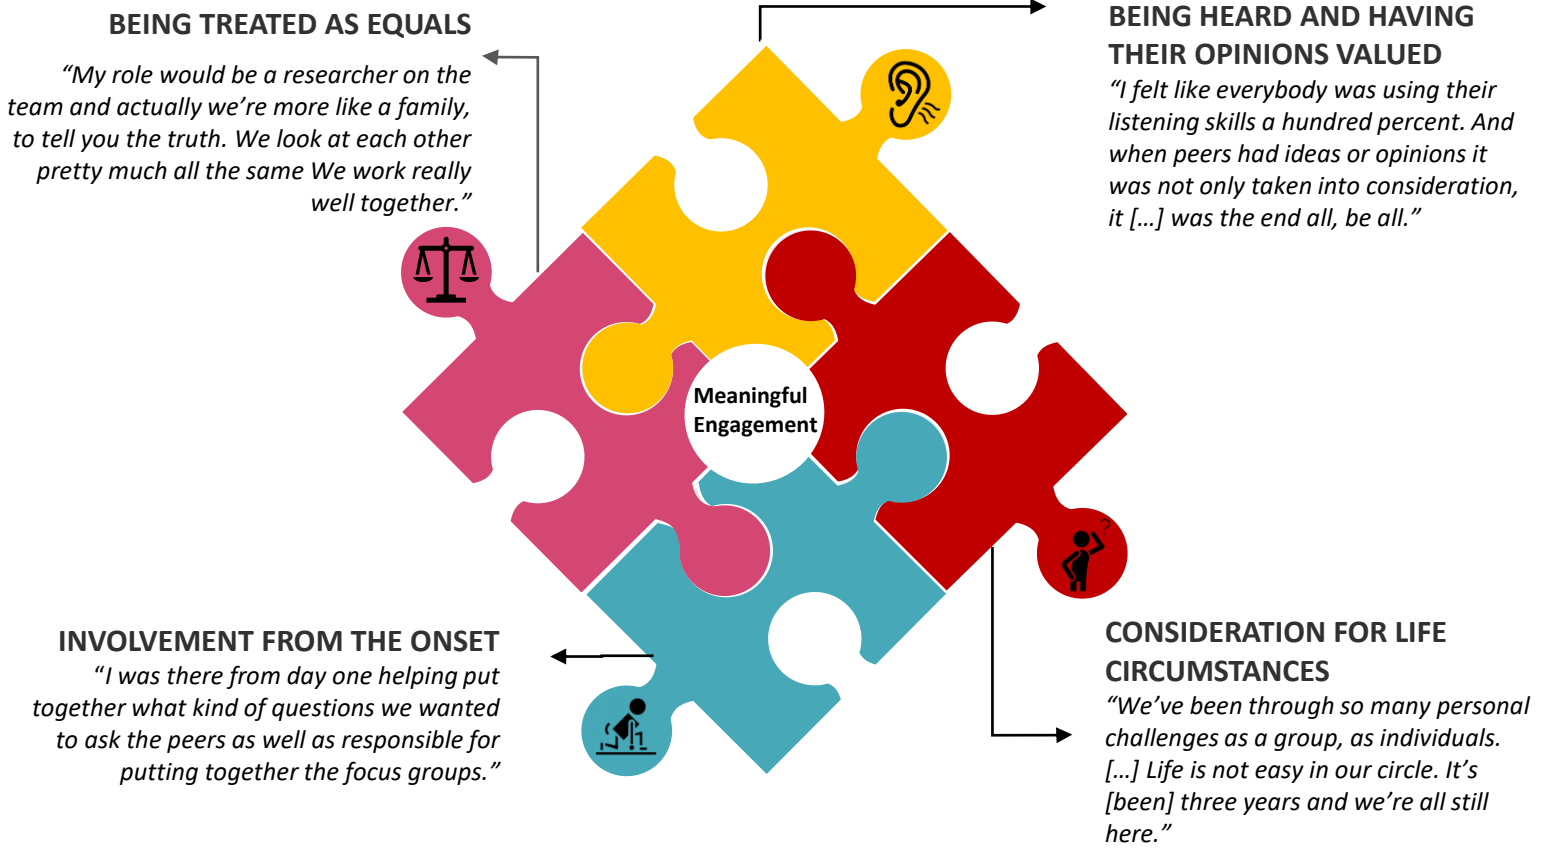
BEING TREATED AS EQUALS

"My role would be a researcher on the team and actually we're more like a family, to tell you the truth. We look at each other pretty much all the same We work really well together."

BEING HEARD AND HAVING THEIR OPINIONS VALUED

"I felt like everybody was using their listening skills a hundred percent. And when peers had ideas or opinions it was not only taken into consideration, it […] was the end all, be all."

Meaningful Engagement

INVOLVEMENT FROM THE ONSET

"I was there from day one helping put together what kind of questions we wanted to ask the peers as well as responsible for putting together the focus groups."

CONSIDERATION FOR LIFE CIRCUMSTANCES

"We've been through so many personal challenges as a group, as individuals. […] Life is not easy in our circle. It's [been] three years and we're all still here."